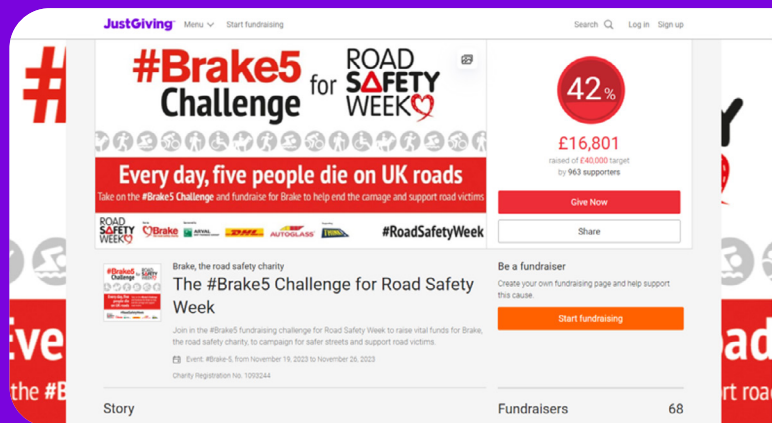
JustGiving Menu Start fundraising Search Log in Sign up

#Brake5 Challenge for ROAD SAFETY WEEK

Every day, five people die on UK roads

Take on the #Brake5 Challenge and fundraise for Brake to help end the carnage and support road victims

ROAD SAFETY WEEK Brake ARVAL DHL AUTOGLASS #RoadSafetyWeek

42%

£16,801

raised of £40,000 target

by 963 supporters

Give Now

Share

Brake, the road safety charity

The #Brake5 Challenge for Road Safety Week

Join in the #Brake5 fundraising challenge for Road Safety Week to raise vital funds for Brake, the road safety charity, to campaign for safer streets and support road victims.

Event: #Brake-5, from November 19, 2023 to November 26, 2023

Charity Registration No. 1093244

Be a fundraiser

Create your own fundraising page and help support this cause.

Start fundraising

Story

Fundraisers 68